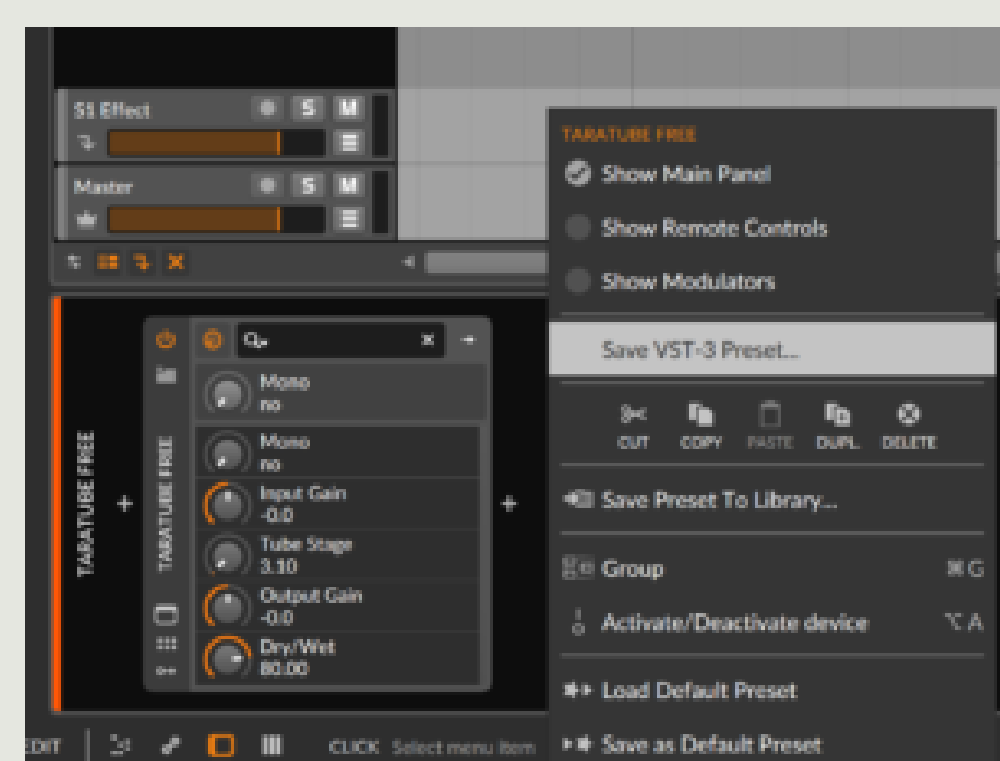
S1 Effect
S
M
Master
S
M

TARATUBE FREE
TARATUBE FREE
Mono
no
Mono
no
Input Gain
-0.0
Tube Stage
3.10
Output Gain
-0.0
Dry/Wet
80.00

TARATUBE FREE
Show Main Panel
Show Remote Controls
Show Modulators
Save VST-3 Preset...
CUT
COPY
PASTE
DUPL.
DELETE
Save Preset To Library...
Group ⌘G
Activate/Deactivate device ⌥A
Load Default Preset
Save as Default Preset

EDIT
CLICK Select menu item